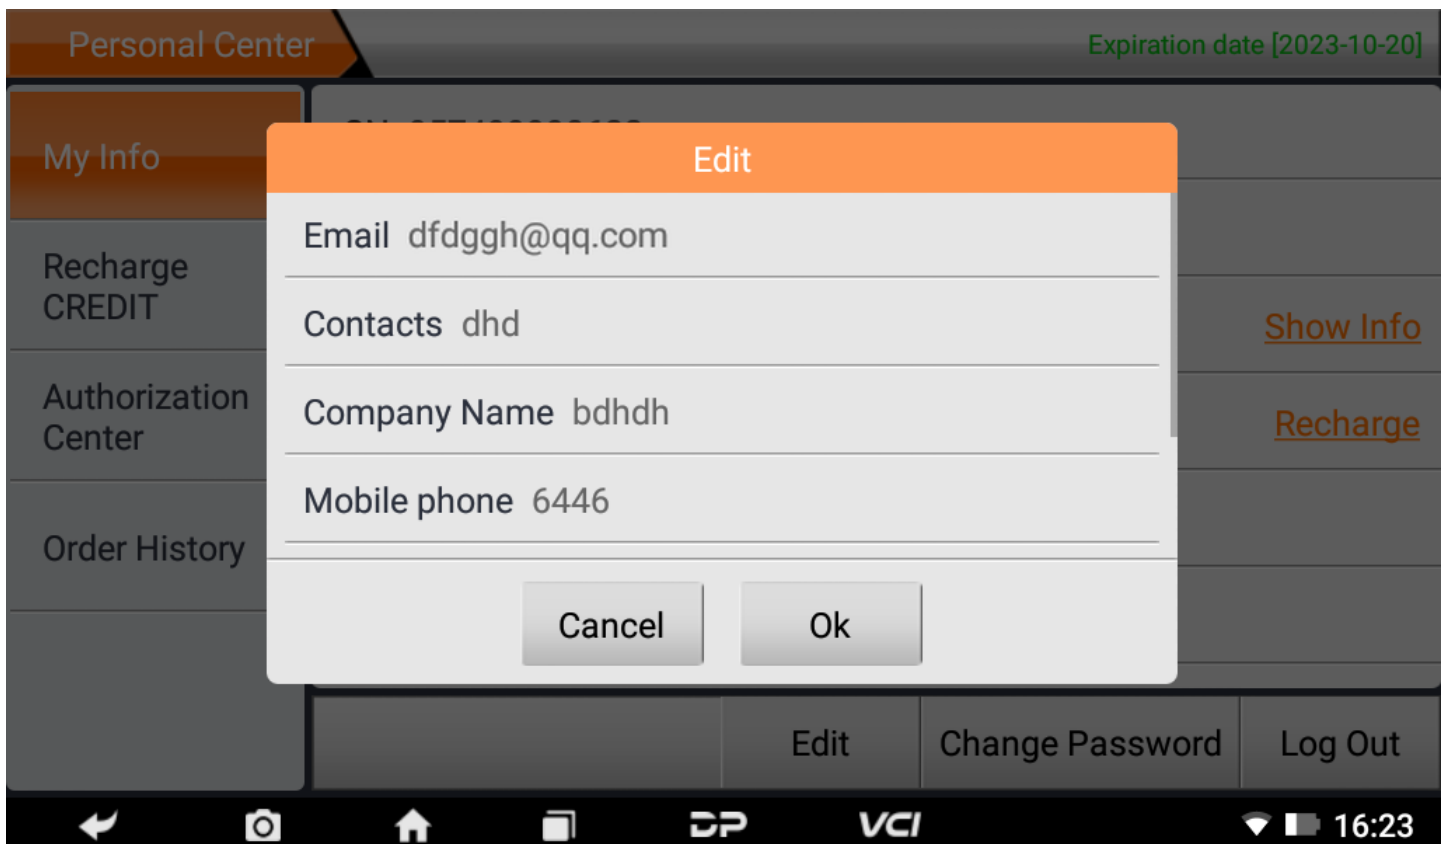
Personal Center

Expiration date [2023-10-20]

My Info

Recharge CREDIT

Authorization Center

Order History

Edit

Email dfdggh@qq.com

Contacts dhd

Company Name bdhdh

Mobile phone 6446

Cancel

Ok

Show Info

Recharge

Edit

Change Password

Log Out

DP

VCI

16:23